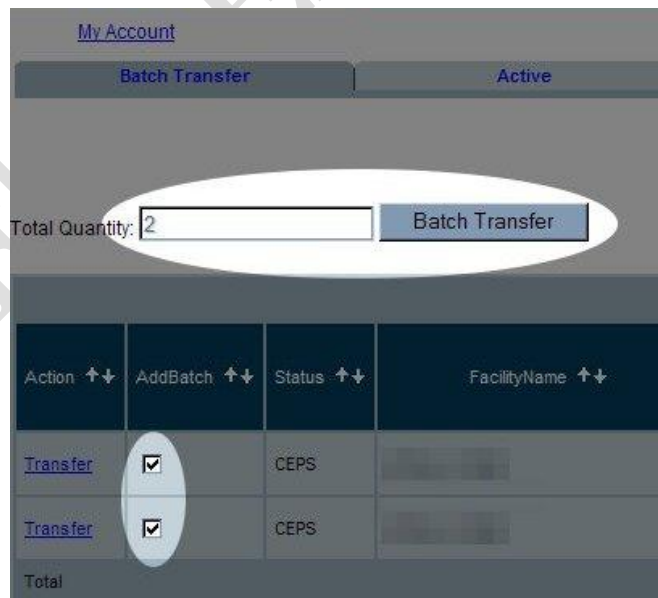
My Account

Batch Transfer | Active

Total Quantity: 2 Batch Transfer

| Action | AddBatch | Status | FacilityName |
|---|---|---|---|
| Transfer | ☑ | CEPS | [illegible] |
| Transfer | ☑ | CEPS | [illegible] |
| Total | | | |